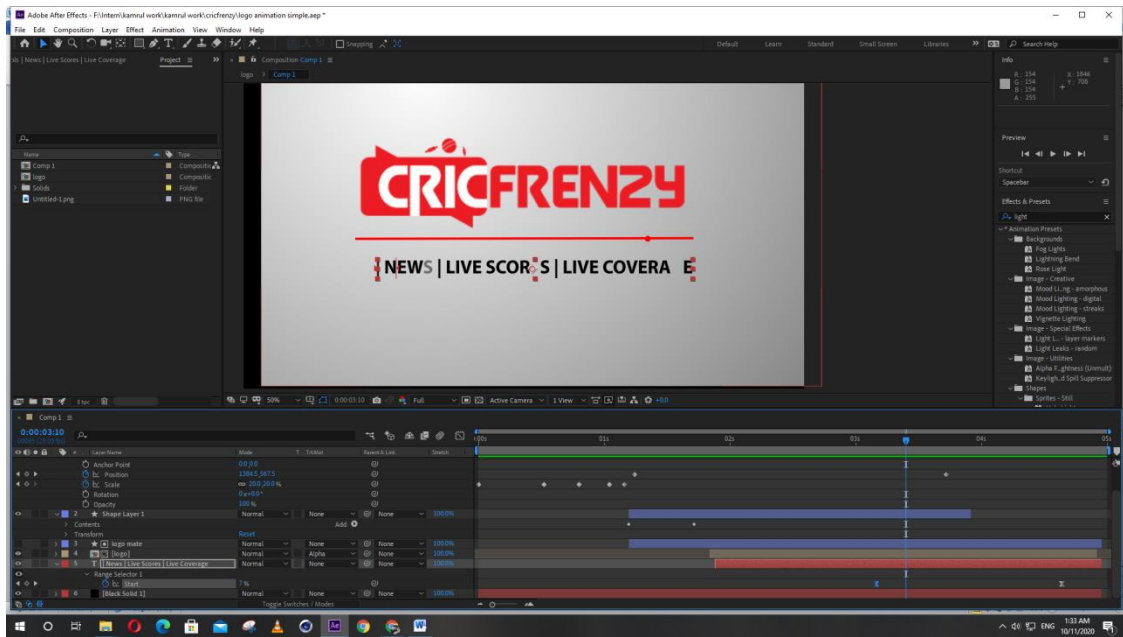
Adobe After Effects - F:\Intern\kamrul work\kamrul work\cricfrenzy\logo animation simple.aep *

File Edit Composition Layer Effect Animation View Window Help

Snapping

Default Learn Standard Small Screen Libraries Search Help

ols | News | Live Scores | Live Coverage Project

Composition Comp 1

logo > Comp 1

Info

R : 154 G : 154 B : 154 A : 255

X : 1846 Y : 708

| Name | Type |
|---|---|
| Comp 1 | Composition |
| logo | Composition |
| Solids | Folder |
| Untitled-1.png | PNG file |

CRICFRENZY

NEWS | LIVE SCOR S | LIVE COVERA E

Preview

Shortcut

Spacebar

Effects & Presets

light

* Animation Presets
Backgrounds
Fog Lights
Lightning Bend
Rose Light
Image - Creative
Mood Li...ng - amorphous
Mood Lighting - digital
Mood Lighting - streaks
Vignette Lighting
Image - Special Effects
Light L... - layer markers
Light Leaks - random
Image - Utilities
Alpha F...ghtness (Unmult)
Keyligh...d Spill Suppressor
Shapes
Sprites - Still

8 bpc

50% 0:00:03:10 Full Active Camera 1 View +0.0

Comp 1

0:00:03:10

Layer Name Mode T TrkMat Parent & Link Stretch

Anchor Point 0.0,0.0
Position 1384.5,567.5
Scale 200.0,200.0 %
Rotation 0x+0.0°
Opacity 100 %
2 Shape Layer 1 Normal None None 100.0%
Contents Add:
Transform Reset
3 logo matte Normal None None 100.0%
4 [logo] Normal Alpha None 100.0%
5 News | Live Scores | Live Coverage Normal None None 100.0%
Range Selector 1
Start 7 %
6 [Black Solid 1] Normal None None 100.0%

Toggle Switches / Modes

:00s 01s 02s 03s 04s 05s

ENG 1:33 AM 10/11/2020